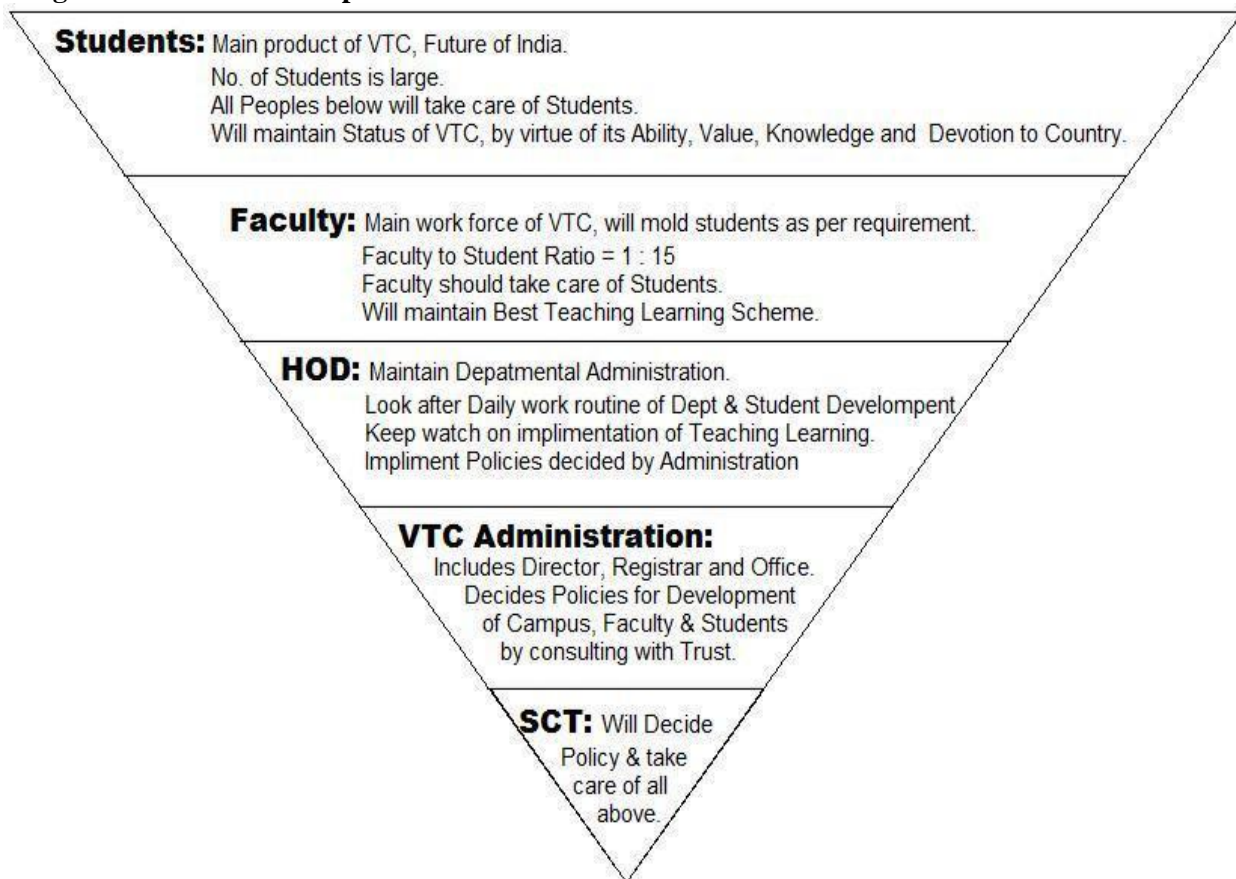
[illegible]

Students: Main product of VTC, Future of India.
No. of Students is large.
All Peoples below will take care of Students.
Will maintain Status of VTC, by virtue of its Ability, Value, Knowledge and Devotion to Country.

Faculty: Main work force of VTC, will mold students as per requirement.
Faculty to Student Ratio = 1 : 15
Faculty should take care of Students.
Will maintain Best Teaching Learning Scheme.

HOD: Maintain Depatmental Administration.
Look after Daily work routine of Dept & Student Develompent
Keep watch on implimentation of Teaching Learning.
Impliment Policies decided by Administration

VTC Administration:
Includes Director, Registrar and Office.
Decides Policies for Development of Campus, Faculty & Students by consulting with Trust.

SCT: Will Decide Policy & take care of all above.